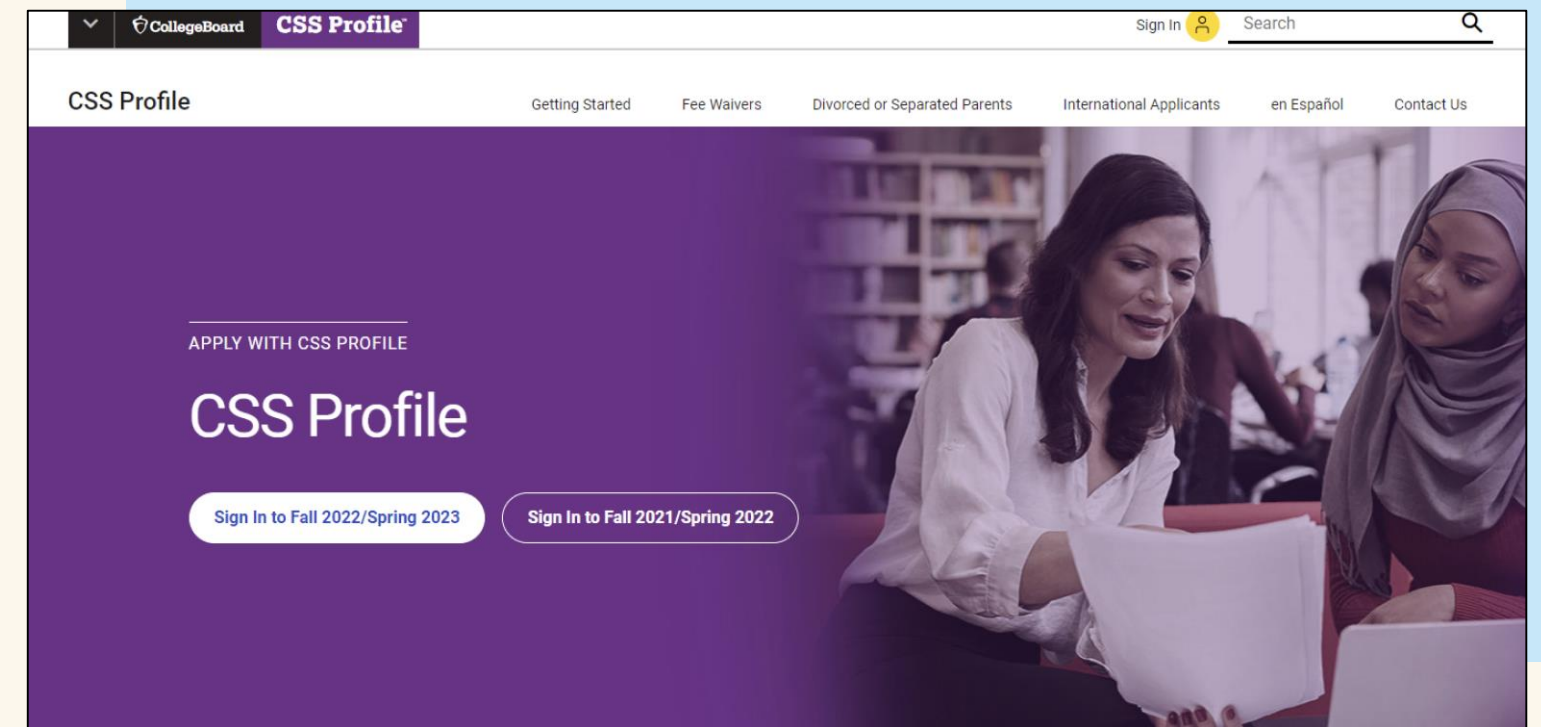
CollegeBoard CSS Profile™

Sign In

Search

CSS Profile

Getting Started

Fee Waivers

Divorced or Separated Parents

International Applicants

en Español

Contact Us

APPLY WITH CSS PROFILE

CSS Profile

Sign In to Fall 2022/Spring 2023

Sign In to Fall 2021/Spring 2022